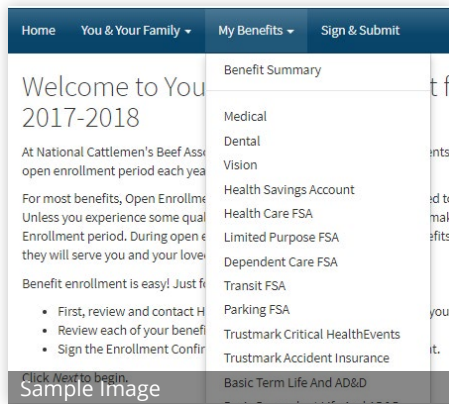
Home You & Your Family ▾ My Benefits ▾ Sign & Submit

Welcome to You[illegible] t f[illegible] 2017-2018

At National Cattlemen's Beef Asso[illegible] nts open enrollment period each yea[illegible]

For most benefits, Open Enrollme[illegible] ed t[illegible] Unless you experience some qual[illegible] mak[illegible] Enrollment period. During open e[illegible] efits they will serve you and your love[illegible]

Benefit enrollment is easy! Just f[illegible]

- First, review and contact H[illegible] you
- Review each of your benefi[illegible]
- Sign the Enrollment Confir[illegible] nt.

Click *Next* to begin.

Benefit Summary

Medical
Dental
Vision
Health Savings Account
Health Care FSA
Limited Purpose FSA
Dependent Care FSA
Transit FSA
Parking FSA
Trustmark Critical HealthEvents
Trustmark Accident Insurance
Basic Term Life And AD&D
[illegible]

Sample Image